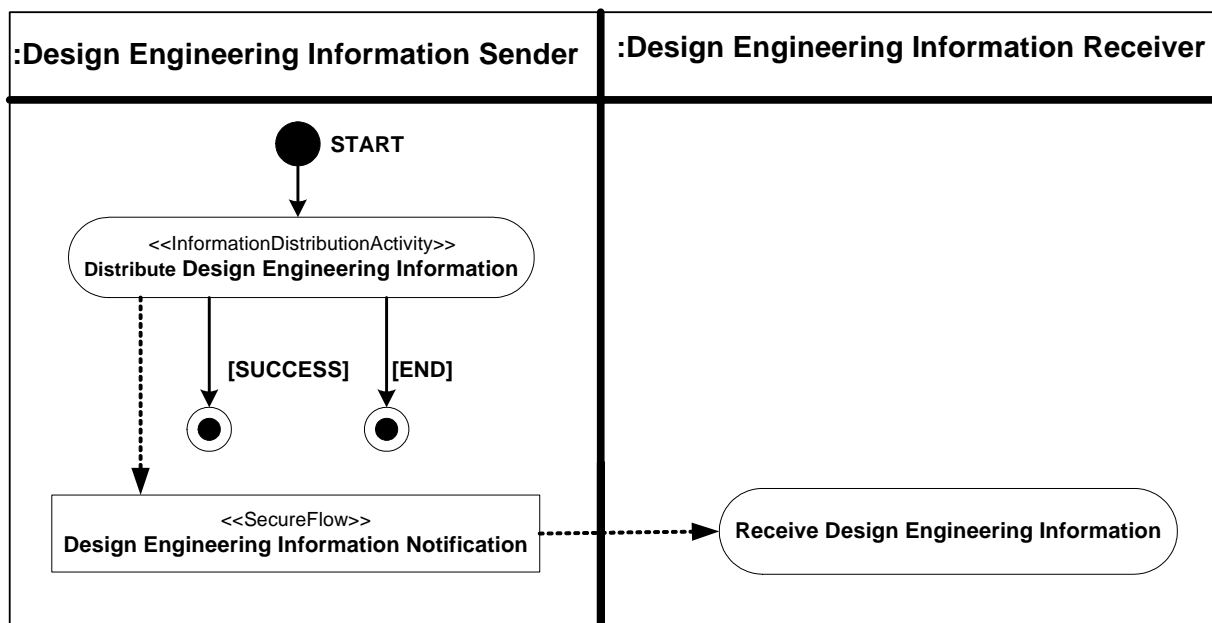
:Design Engineering Information Sender

:Design Engineering Information Receiver

START

<<InformationDistributionActivity>>
Distribute Design Engineering Information

[SUCCESS]

[END]

<<SecureFlow>>
Design Engineering Information Notification

Receive Design Engineering Information